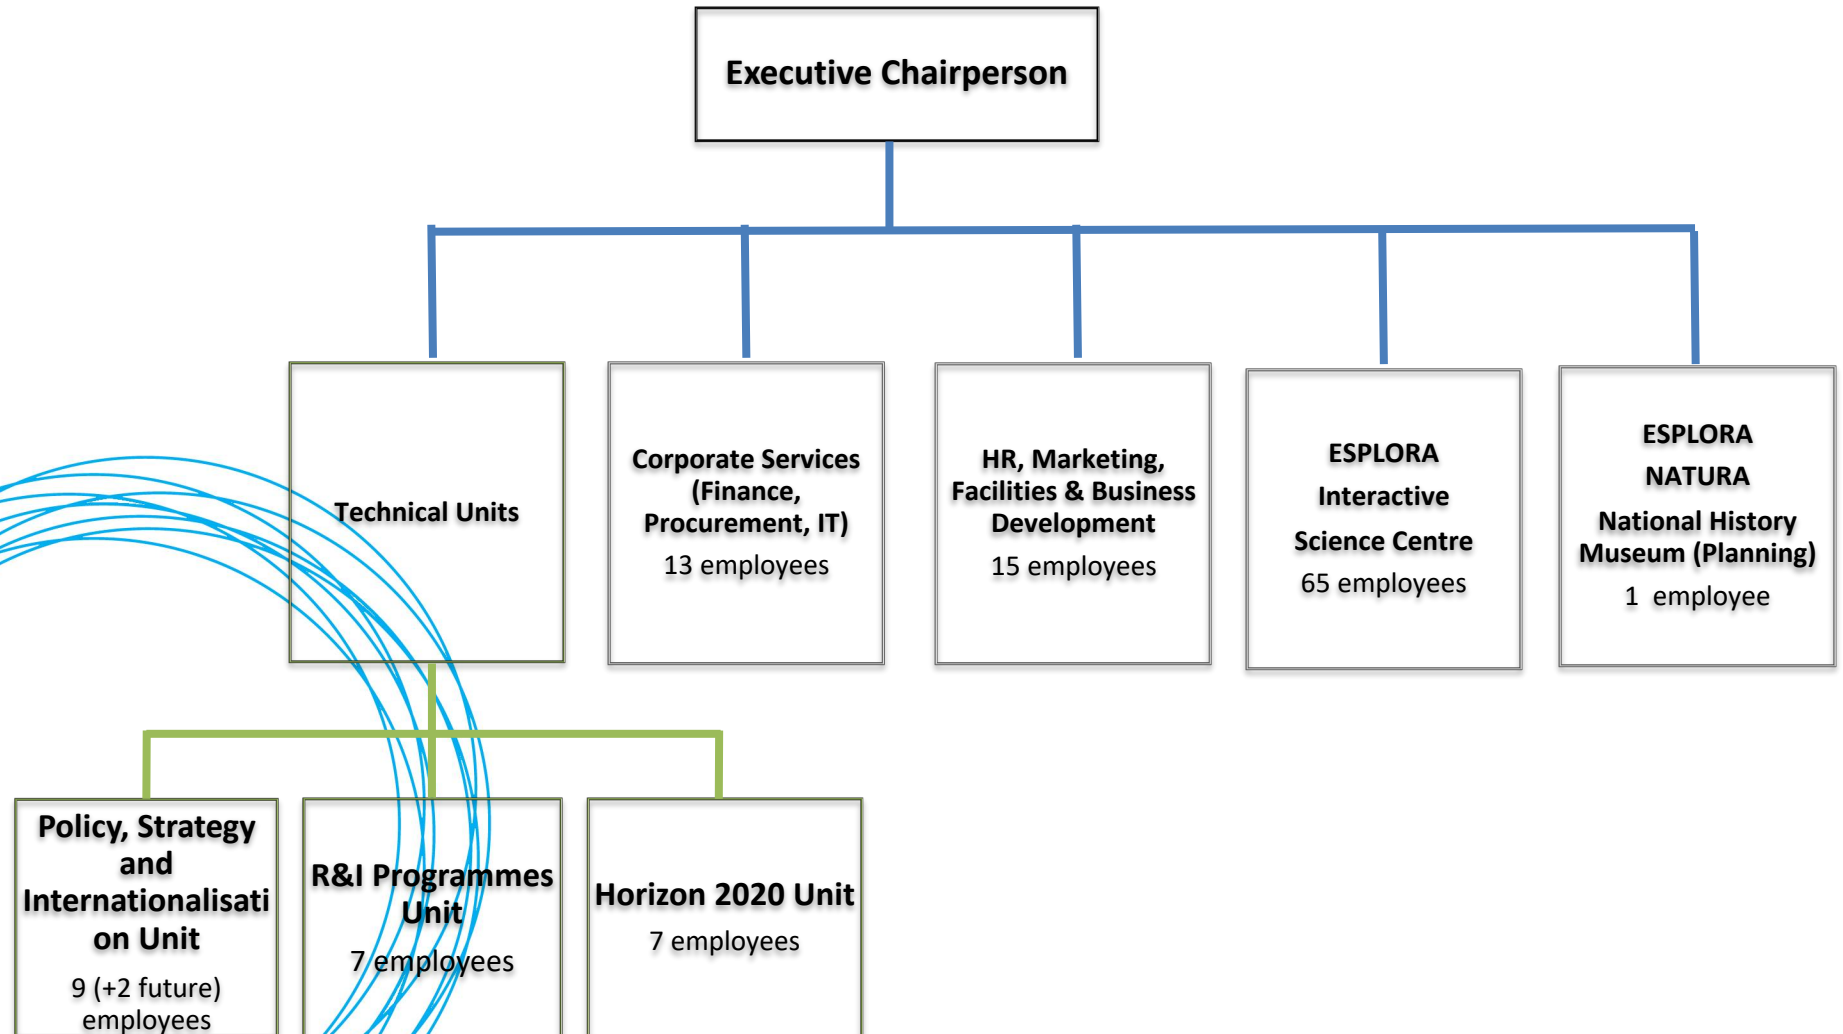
Executive Chairperson

Technical Units

Corporate Services (Finance, Procurement, IT)
13 employees

HR, Marketing, Facilities & Business Development
15 employees

ESPLORA
Interactive
Science Centre
65 employees

ESPLORA
NATURA
National History Museum (Planning)
1 employee

Policy, Strategy and Internationalisati on Unit
9 (+2 future) employees

R&I Programmes Unit
7 employees

Horizon 2020 Unit
7 employees